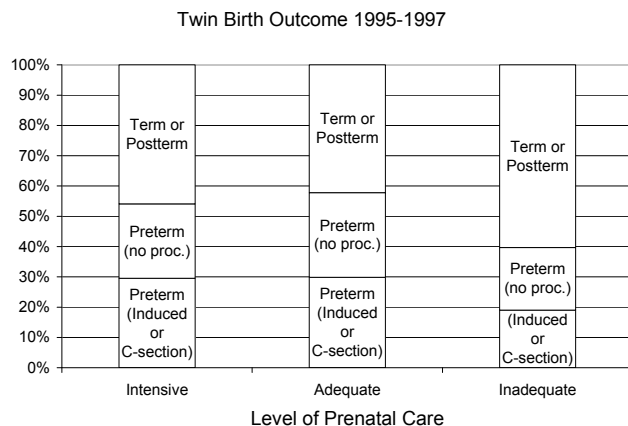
Twin Birth Outcome 1995-1997

100%
90%
80%
70%
60%
50%
40%
30%
20%
10%
0%

Term or Postterm

Preterm (no proc.)

Preterm (Induced or C-section)

Term or Postterm

Preterm (no proc.)

Preterm (Induced or C-section)

Term or Postterm

Preterm (no proc.)

(Induced or C-section)

Intensive

Adequate

Inadequate

Level of Prenatal Care